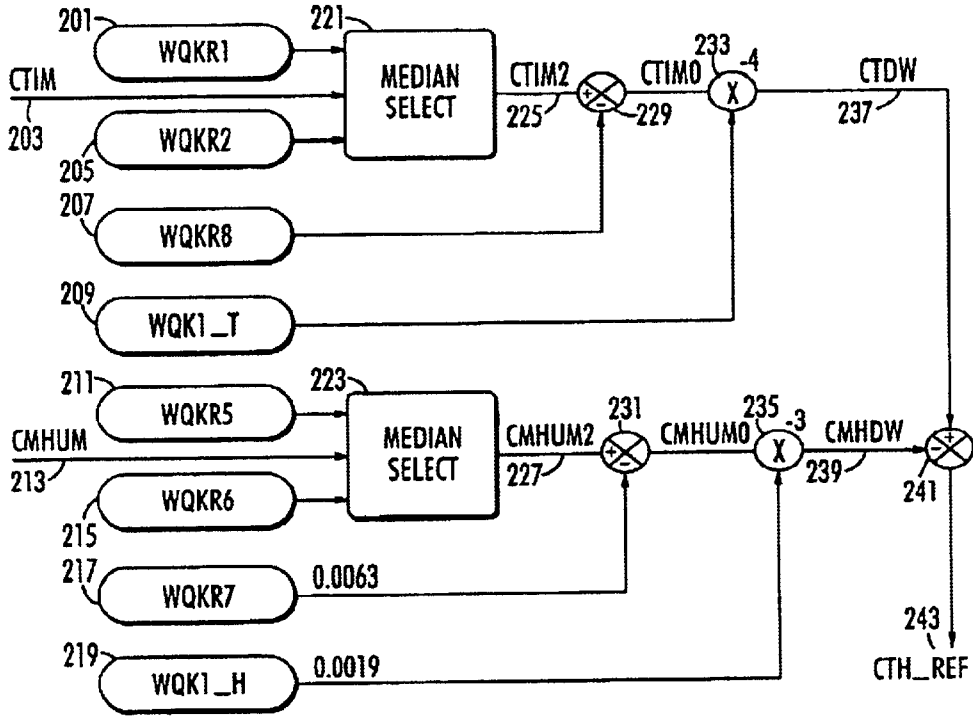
201 WQKR1
221 MEDIAN SELECT
CTIM2
233 -4
CTIM0
X
CTDW
CTIM
203
225
229
237
205 WQKR2
207 WQKR8
209 WQK1_T
211 WQKR5
223 MEDIAN SELECT
CMHUM
213
CMHUM2
227
231
CMHUM0
235 -3
X
CMHDW
239
241
215 WQKR6
217 WQKR7
0.0063
219 WQK1_H
0.0019
243
CTH_REF